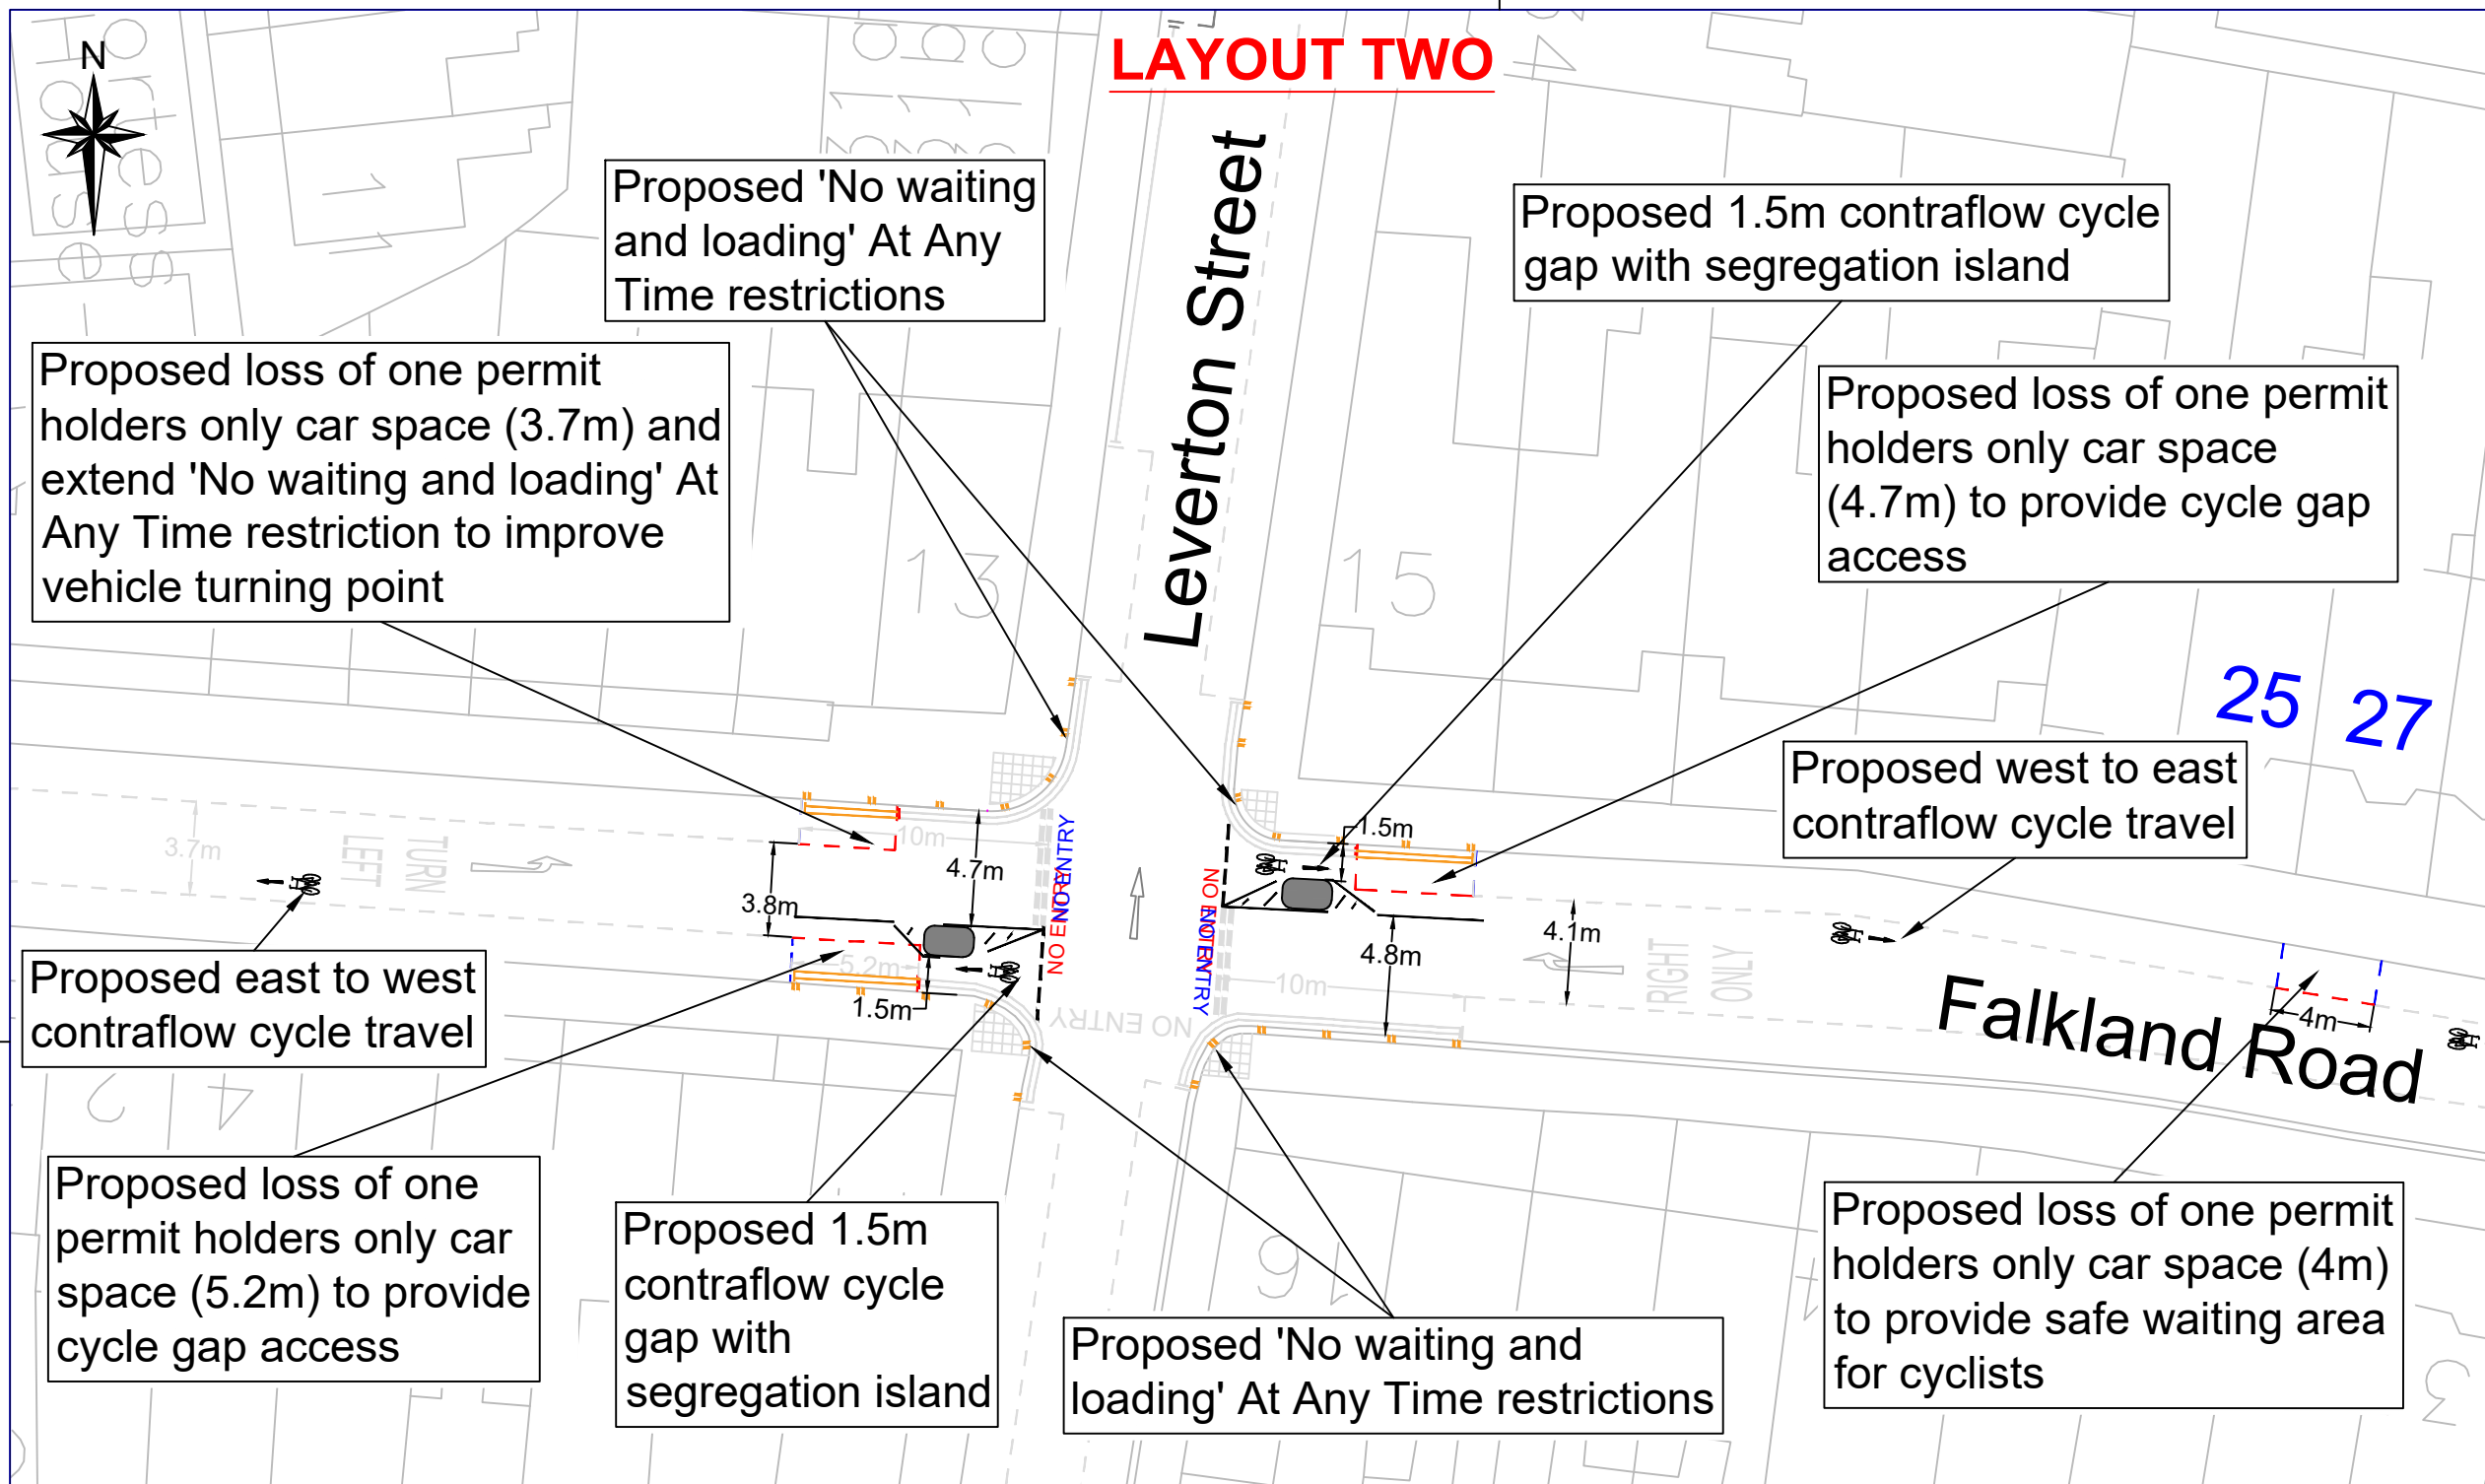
LAYOUT TWO

N

Proposed 'No waiting and loading' At Any Time restrictions

Leverton Street

Proposed 1.5m contraflow cycle gap with segregation island

Proposed loss of one permit holders only car space (3.7m) and extend 'No waiting and loading' At Any Time restriction to improve vehicle turning point

Proposed loss of one permit holders only car space (4.7m) to provide cycle gap access

13

15

25

27

Proposed west to east contraflow cycle travel

3.7m

LEFT TURN

10m

4.7m

3.8m

5.2m

1.5m

NO ENTRY

NO ENTRY

1.5m

4.8m

4.1m

10m

RIGHT ONLY

NO ENTRY

4m

Falkland Road

Proposed east to west contraflow cycle travel

Proposed loss of one permit holders only car space (5.2m) to provide cycle gap access

Proposed 1.5m contraflow cycle gap with segregation island

Proposed 'No waiting and loading' At Any Time restrictions

Proposed loss of one permit holders only car space (4m) to provide safe waiting area for cyclists